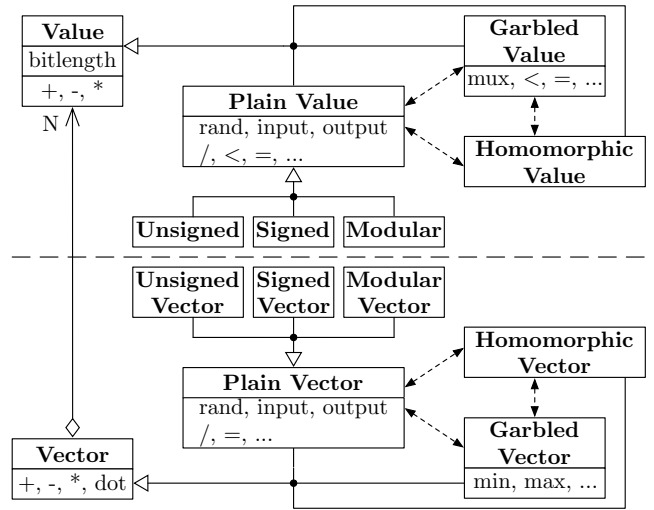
Value
bitlength
+, -, *

N

Plain Value
rand, input, output
/, <, =, ...

Garbled Value
mux, <, =, ...

Homomorphic Value

Unsigned
Signed
Modular

Unsigned Vector
Signed Vector
Modular Vector

Plain Vector
rand, input, output
/, =, ...

Homomorphic Vector

Garbled Vector
min, max, ...

Vector
+, -, *, dot